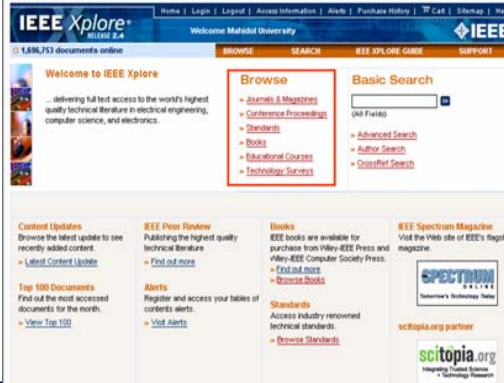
IEEE Xplore® RELEASE 2.4

Home | Login | Logout | Access Information | Alerts | Purchase History | Cart | Sitemap | He

Welcome Mahidol University

IEEE

1,696,753 documents online

BROWSE | SEARCH | IEEE XPLORE GUIDE | SUPPORT

Welcome to IEEE Xplore

... delivering full text access to the world's highest quality technical literature in electrical engineering, computer science, and electronics.

Browse

» Journals & Magazines
» Conference Proceedings
» Standards
» Books
» Educational Courses
» Technology Surveys

Basic Search

(All Fields)

» Advanced Search
» Author Search
» CrossRef Search

Content Updates
Browse the latest update to see recently added content.
» Latest Content Update

Top 100 Documents
Find out the most accessed documents for the month.
» View Top 100

IEEE Peer Review
Publishing the highest quality technical literature
» Find out more

Alerts
Register and access your tables of contents alerts.
» Visit Alerts

Books
IEEE books are available for purchase from Wiley-IEEE Press and Wiley-IEEE Computer Society Press.
» Find out more
» Browse Books

Standards
Access industry renowned technical standards.
» Browse Standards

IEEE Spectrum Magazine
Visit the Web site of IEEE's flagsi magazine.

SPECTRUM ONLINE
Tomorrow's Technology Today

scitopia.org partner

scitopia.org
Integrating Trusted Science + Technology Research